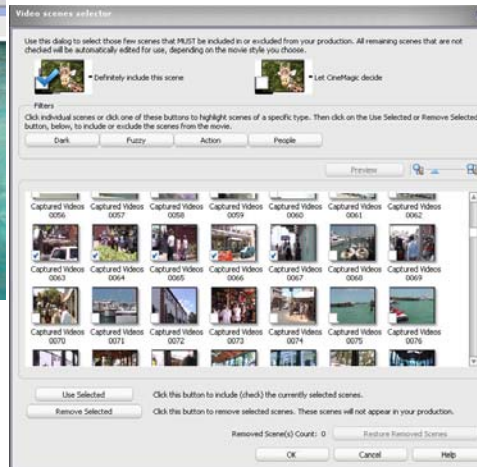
Video scenes selector

Use this dialog to select those few scenes that MUST be included in or excluded from your production. All remaining scenes that are not checked will be automatically edited for use, depending on the movie style you choose.

= Definitely include this scene

= Let CineMagic decide

Filters

Click individual scenes or click one of these buttons to highlight scenes of a specific type. Then click on the Use Selected or Remove Selected button, below, to include or exclude the scenes from the movie.

Dark

Fuzzy

Action

People

Preview

Captured Videos 0056

Captured Videos 0057

Captured Videos 0058

Captured Videos 0059

Captured Videos 0060

Captured Videos 0061

Captured Videos 0062

Captured Videos 0063

Captured Videos 0064

Captured Videos 0065

Captured Videos 0066

Captured Videos 0067

Captured Videos 0068

Captured Videos 0069

Captured Videos 0070

Captured Videos 0071

Captured Videos 0072

Captured Videos 0073

Captured Videos 0074

Captured Videos 0075

Captured Videos 0076

Use Selected

Click this button to include (check) the currently selected scenes.

Remove Selected

Click this button to remove selected scenes. These scenes will not appear in your production.

Removed Scene(s) Count: 0

Restore Removed Scenes

OK

Cancel

Help